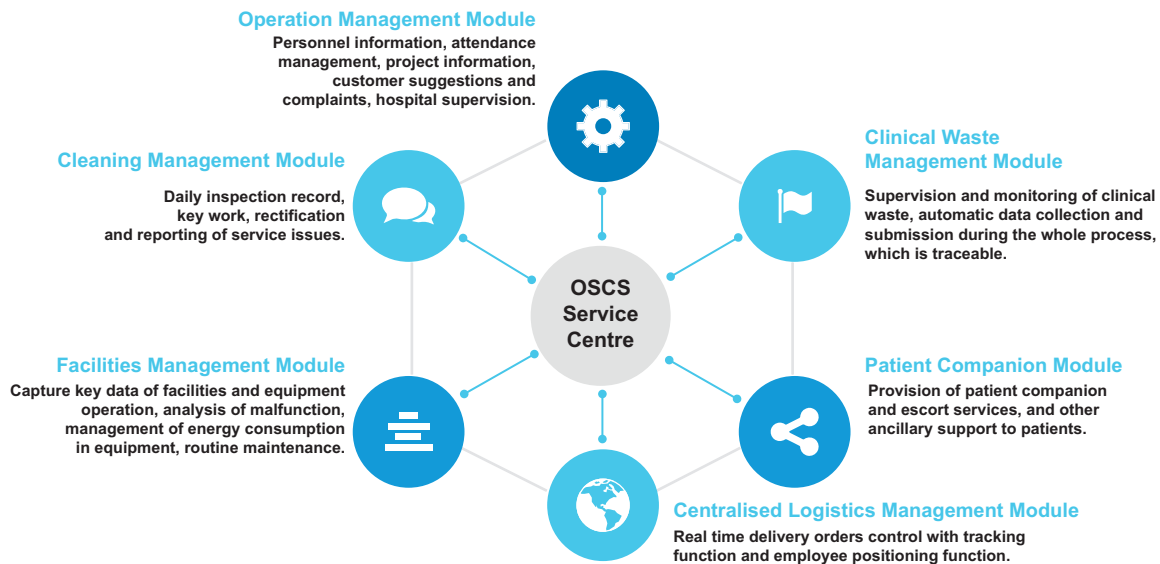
Operation Management Module
Personnel information, attendance management, project information, customer suggestions and complaints, hospital supervision.

Cleaning Management Module
Daily inspection record, key work, rectification and reporting of service issues.

Clinical Waste Management Module
Supervision and monitoring of clinical waste, automatic data collection and submission during the whole process, which is traceable.

OSCS Service Centre

Facilities Management Module
Capture key data of facilities and equipment operation, analysis of malfunction, management of energy consumption in equipment, routine maintenance.

Patient Companion Module
Provision of patient companion and escort services, and other ancillary support to patients.

Centralised Logistics Management Module
Real time delivery orders control with tracking function and employee positioning function.